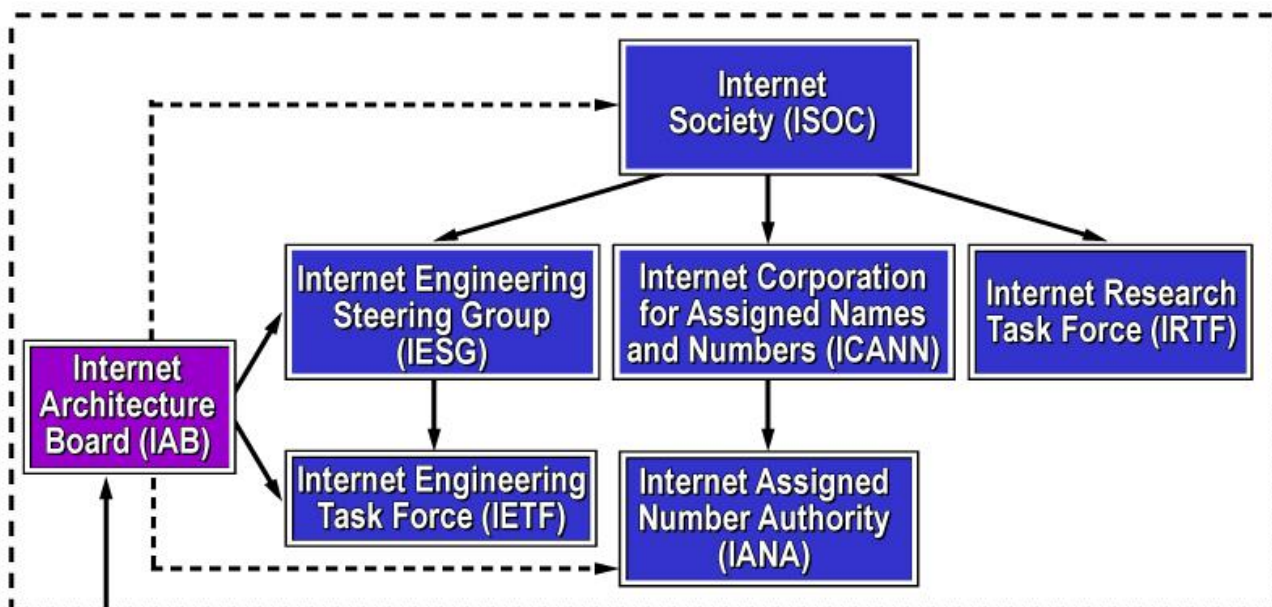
Internet Society (ISOC)

Internet Architecture Board (IAB)

Internet Engineering Steering Group (IESG)

Internet Corporation for Assigned Names and Numbers (ICANN)

Internet Research Task Force (IRTF)

Internet Engineering Task Force (IETF)

Internet Assigned Number Authority (IANA)